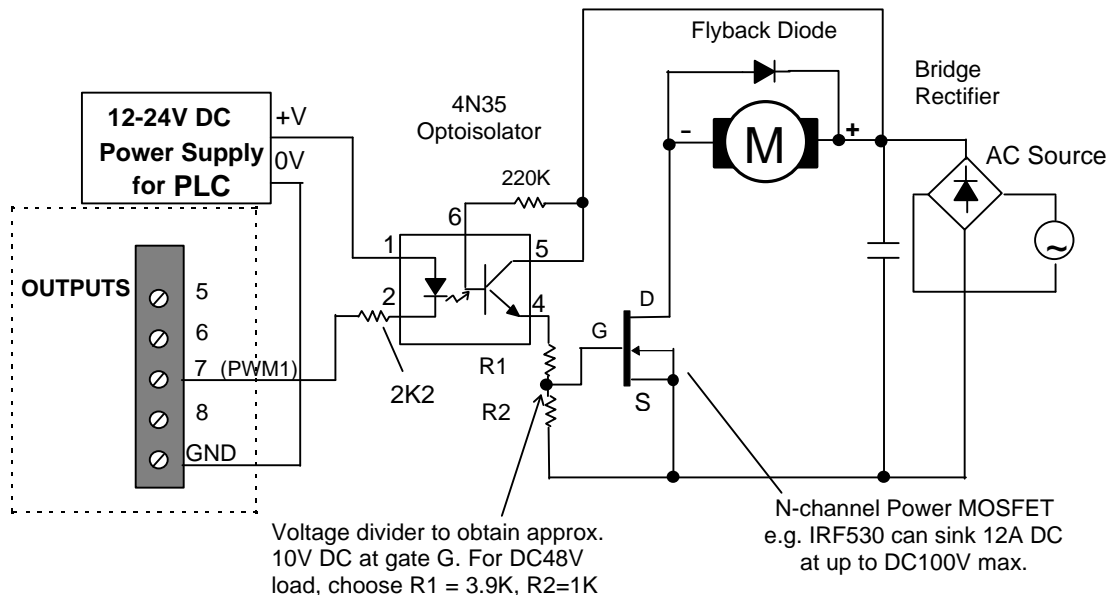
Flyback Diode

Bridge Rectifier

12-24V DC Power Supply for PLC

+V

0V

4N35 Optoisolator

220K

-

M

+

AC Source

6

1

5

OUTPUTS

5

2

4

D

6

G

7 (PWM1)

R1

2K2

8

R2

S

GND

N-channel Power MOSFET e.g. IRF530 can sink 12A DC at up to DC100V max.

Voltage divider to obtain approx. 10V DC at gate G. For DC48V load, choose R1 = 3.9K, R2=1K